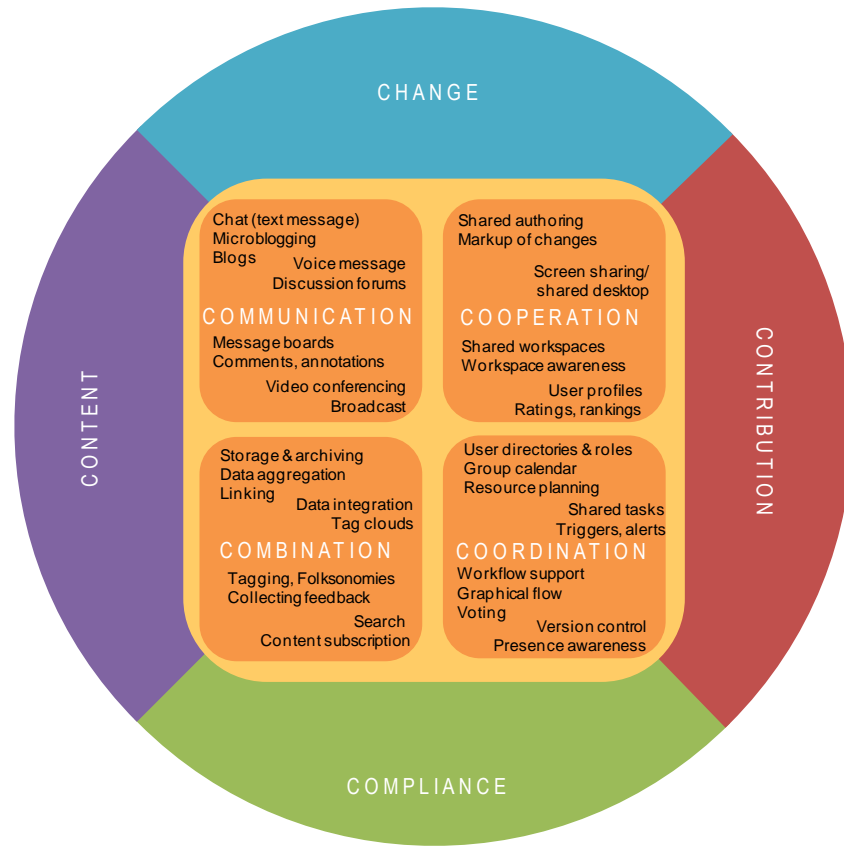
CHANGE

CONTENT

CONTRIBUTION

COMPLIANCE

Chat (text message)
Microblogging
Blogs
Voice message
Discussion forums
COMMUNICATION
Message boards
Comments, annotations
Video conferencing
Broadcast

Shared authoring
Markup of changes
Screen sharing/ shared desktop
COOPERATION
Shared workspaces
Workspace awareness
User profiles
Ratings, rankings

Storage & archiving
Data aggregation
Linking
Data integration
Tag clouds
COMBINATION
Tagging, Folksonomies
Collecting feedback
Search
Content subscription

User directories & roles
Group calendar
Resource planning
Shared tasks
Triggers, alerts
COORDINATION
Workflow support
Graphical flow
Voting
Version control
Presence awareness